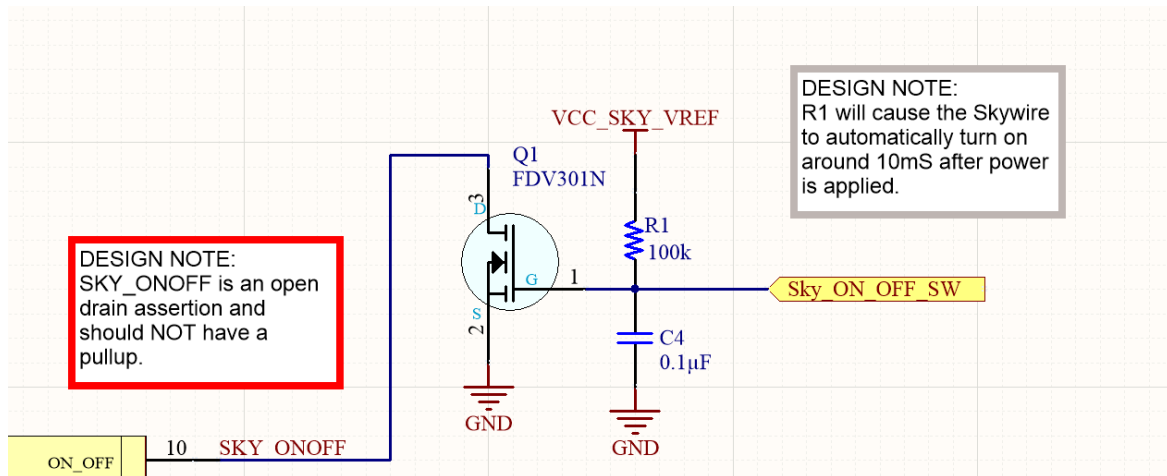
DESIGN NOTE:
R1 will cause the Skywire to automatically turn on around 10mS after power is applied.

VCC_SKY_VREF

Q1
FDV301N

3
D

G

S
2

1

R1
100k

Sky_ON_OFF_SW

C4
0.1μF

DESIGN NOTE:
SKY_ONOFF is an open drain assertion and should NOT have a pullup.

GND

GND

ON_OFF

10

SKY_ONOFF